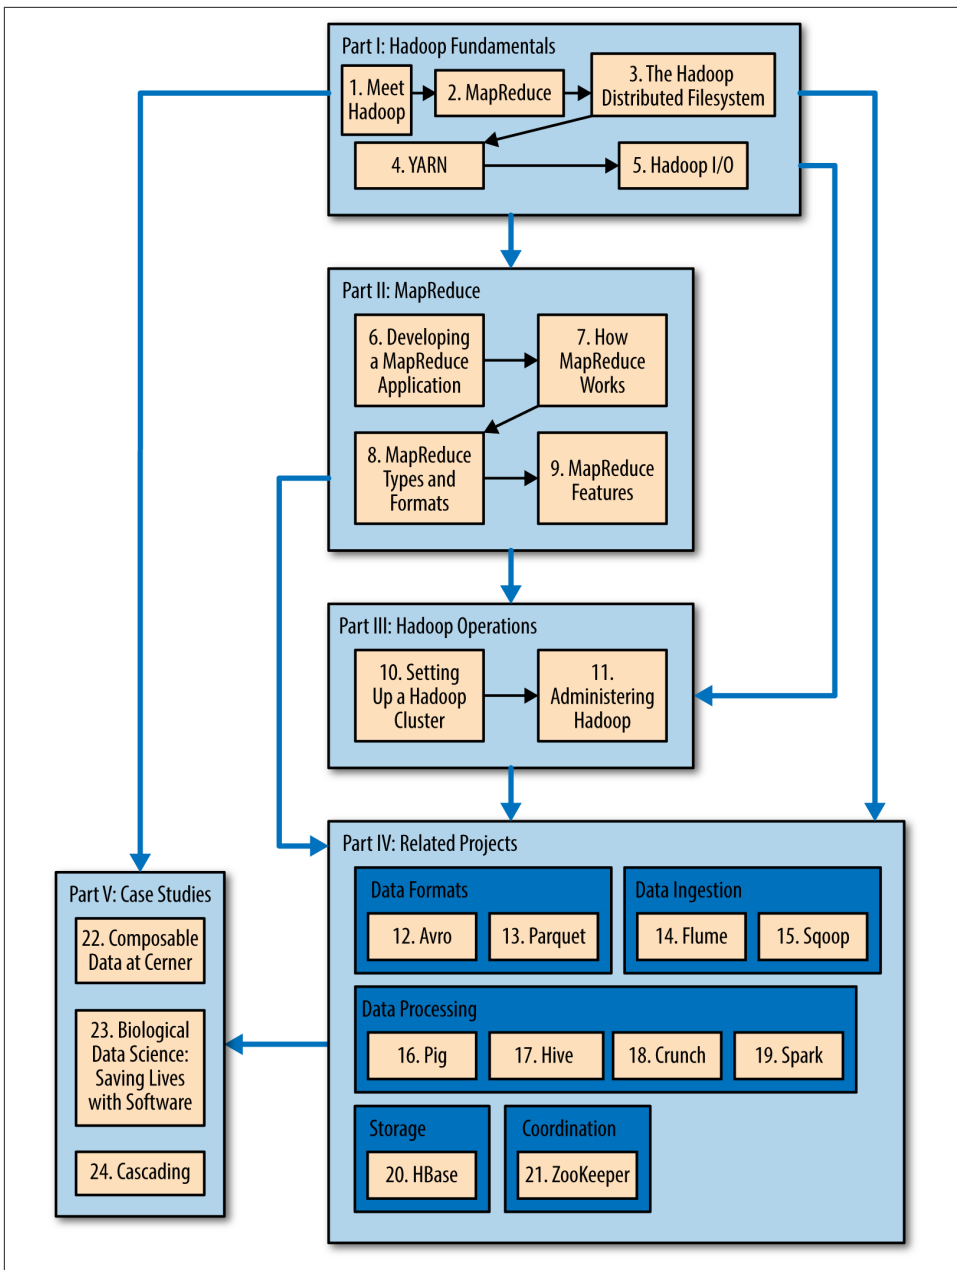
Part I: Hadoop Fundamentals

1. Meet Hadoop

2. MapReduce

3. The Hadoop Distributed Filesystem

4. YARN

5. Hadoop I/O

Part II: MapReduce

6. Developing a MapReduce Application

7. How MapReduce Works

8. MapReduce Types and Formats

9. MapReduce Features

Part III: Hadoop Operations

10. Setting Up a Hadoop Cluster

11. Administering Hadoop

Part IV: Related Projects

Data Formats

12. Avro

13. Parquet

Data Ingestion

14. Flume

15. Sqoop

Data Processing

16. Pig

17. Hive

18. Crunch

19. Spark

Storage

20. HBase

Coordination

21. ZooKeeper

Part V: Case Studies

22. Composable Data at Cerner

23. Biological Data Science: Saving Lives with Software

24. Cascading